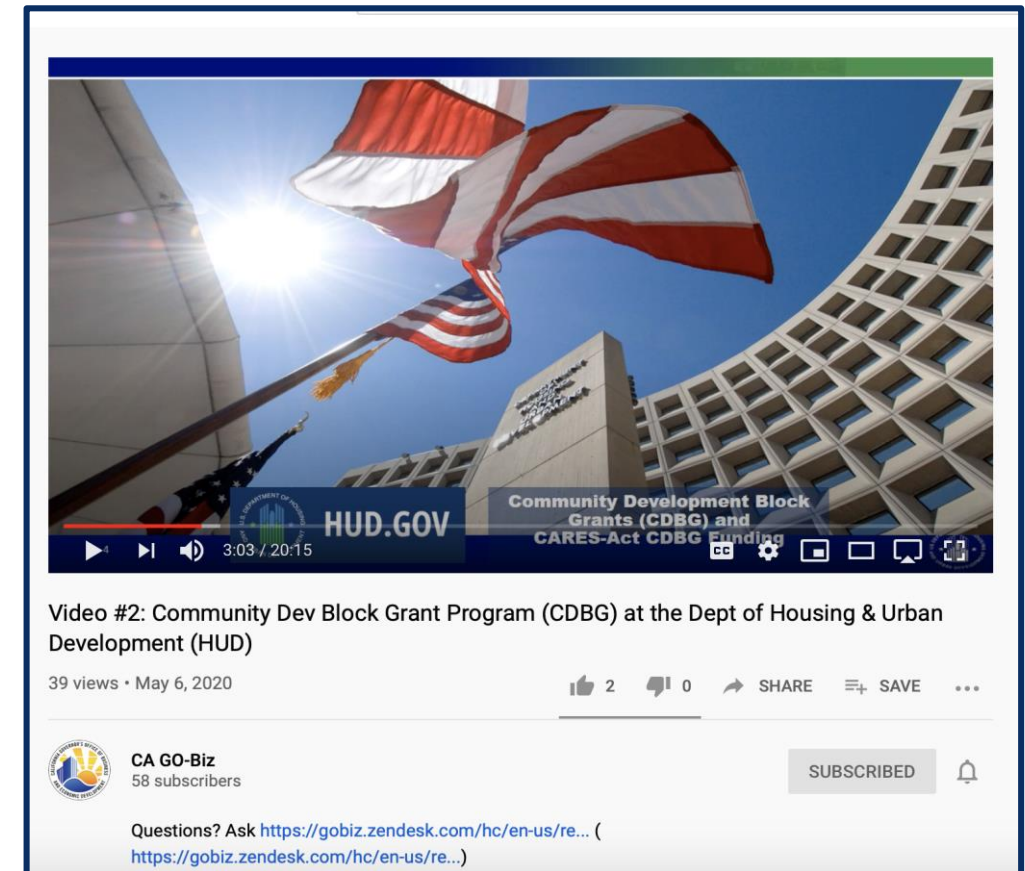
HUD.GOV

Community Development Block Grants (CDBG) and CARES-Act CDBG Funding

3:03 / 20:15

CC

Video #2: Community Dev Block Grant Program (CDBG) at the Dept of Housing & Urban Development (HUD)

39 views • May 6, 2020

2 0 SHARE SAVE ...

CA GO-Biz
58 subscribers

SUBSCRIBED

Questions? Ask https://gobiz.zendesk.com/hc/en-us/re... (https://gobiz.zendesk.com/hc/en-us/re...)